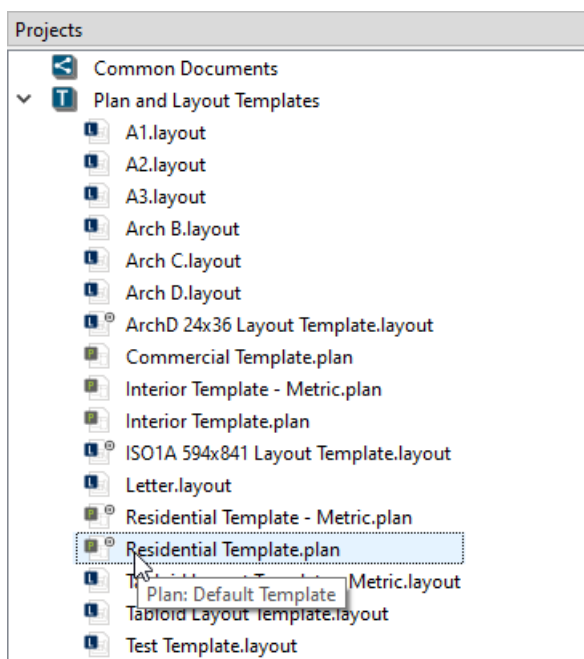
Projects

Common Documents

Plan and Layout Templates

A1.layout

A2.layout

A3.layout

Arch B.layout

Arch C.layout

Arch D.layout

ArchD 24x36 Layout Template.layout

Commercial Template.plan

Interior Template - Metric.plan

Interior Template.plan

ISO1A 594x841 Layout Template.layout

Letter.layout

Residential Template - Metric.plan

Residential Template.plan

T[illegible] Metric.layout

Plan: Default Template

Tabloid Layout Template.layout

Test Template.layout